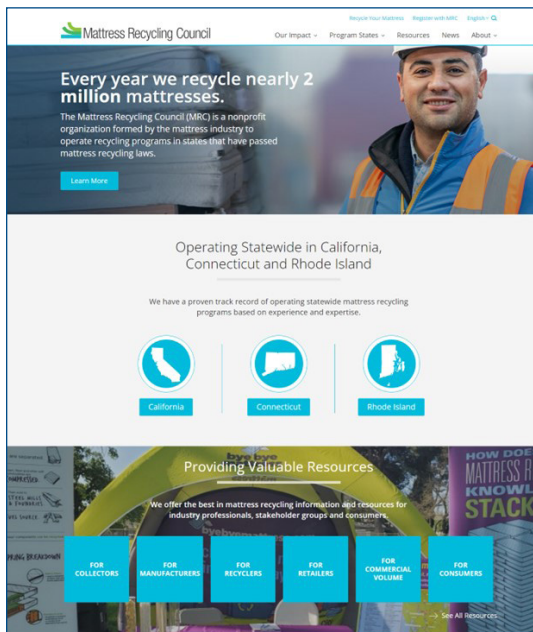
Mattress Recycling Council

Recycle Your Mattress Register with MRC English

Our Impact Program States Resources News About

Every year we recycle nearly 2 million mattresses.

The Mattress Recycling Council (MRC) is a nonprofit organization formed by the mattress industry to operate recycling programs in states that have passed mattress recycling laws.

Learn More

Operating Statewide in California, Connecticut and Rhode Island

We have a proven track record of operating statewide mattress recycling programs based on experience and expertise.

California

Connecticut

Rhode Island

Providing Valuable Resources

We offer the best in mattress recycling information and resources for industry professionals, stakeholder groups and consumers.

FOR COLLECTORS

FOR MANUFACTURERS

FOR RECYCLERS

FOR RETAILERS

FOR COMMERCIAL VOLUME

FOR CONSUMERS

See All Resources

HOW DO MATTRESS KNOWL STACK

bye bye mattress